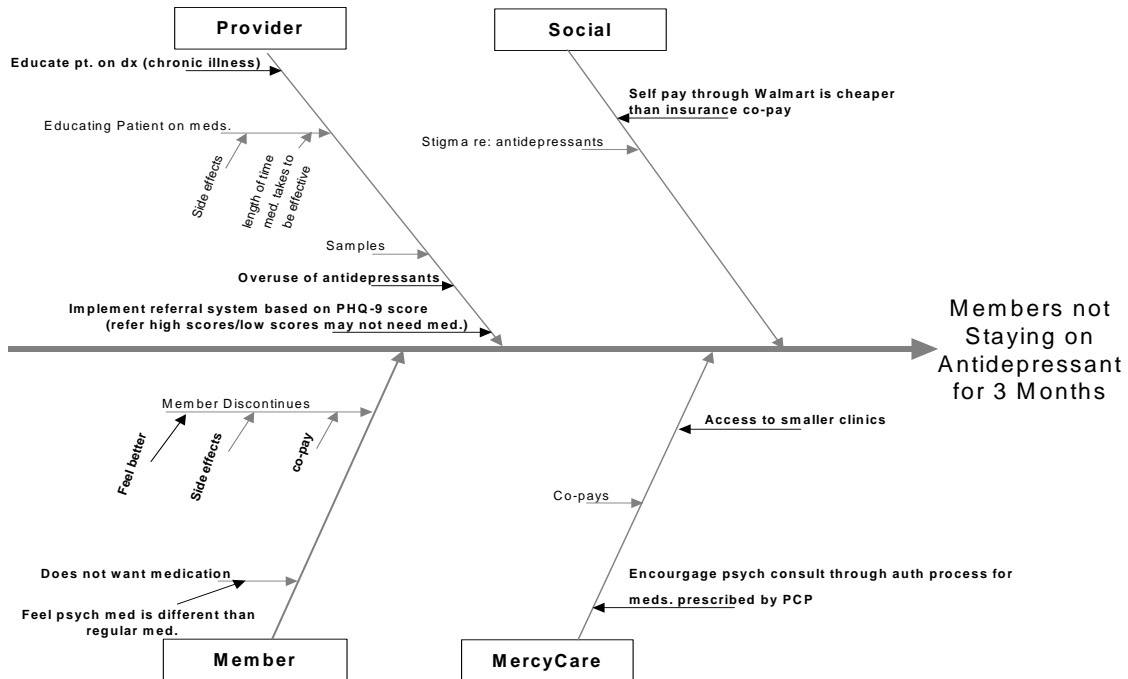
Provider

Social

Educate pt. on dx (chronic illness)

Educating Patient on meds.

Side effects

length of time med. takes to be effective

Samples

Overuse of antidepressants

Implement referral system based on PHQ-9 score (refer high scores/low scores may not need med.)

Self pay through Walmart is cheaper than insurance co-pay

Stigma re: antidepressants

Members not Staying on Antidepressant for 3 Months

Member Discontinues

Feel better

Side effects

co-pay

Does not want medication

Feel psych med is different than regular med.

Access to smaller clinics

Co-pays

Encourgage psych consult through auth process for meds. prescribed by PCP

Member

MercyCare